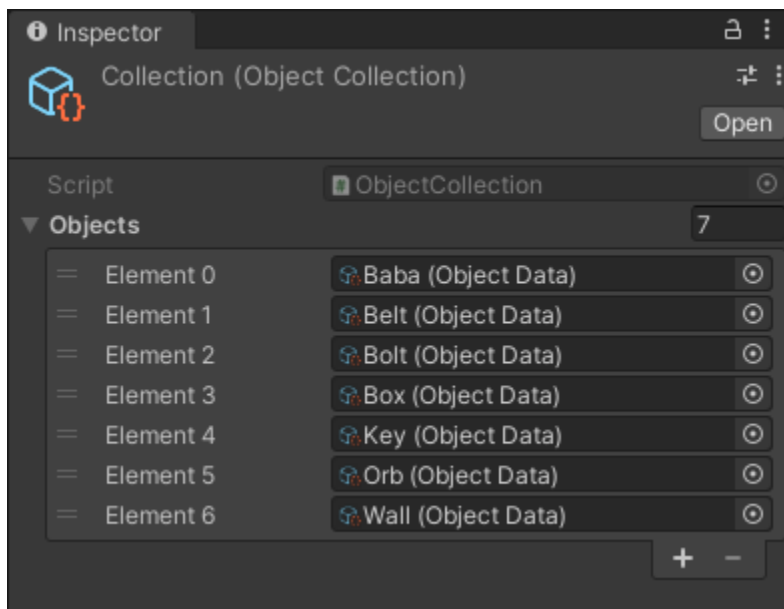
Inspector

Collection (Object Collection)

Open

Script ObjectCollection

Objects 7

| | |
|---|---|
| Element 0 | Baba (Object Data) |
| Element 1 | Belt (Object Data) |
| Element 2 | Bolt (Object Data) |
| Element 3 | Box (Object Data) |
| Element 4 | Key (Object Data) |
| Element 5 | Orb (Object Data) |
| Element 6 | Wall (Object Data) |

+ −